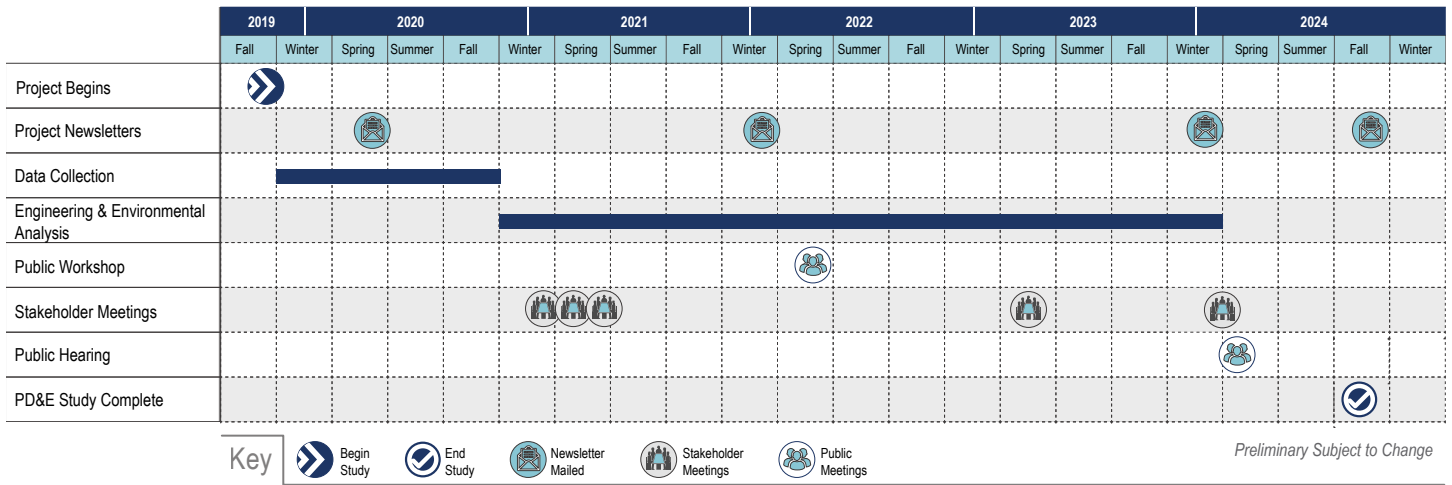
| | 2019 | 2020 | | | | 2021 | | | | 2022 | | | | 2023 | | | | 2024 | | | |
|---|---|---|---|---|---|---|---|---|---|---|---|---|---|---|---|---|---|---|---|---|---|
| | Fall | Winter | Spring | Summer | Fall | Winter | Spring | Summer | Fall | Winter | Spring | Summer | Fall | Winter | Spring | Summer | Fall | Winter | Spring | Summer | Fall | Winter |
| Project Begins | | | | | | | | | | | | | | | | | | | | | | |
| Project Newsletters | | | | | | | | | | | | | | | | | | | | | | |
| Data Collection | | | | | | | | | | | | | | | | | | | | | | |
| Engineering & Environmental Analysis | | | | | | | | | | | | | | | | | | | | | | |
| Public Workshop | | | | | | | | | | | | | | | | | | | | | | |
| Stakeholder Meetings | | | | | | | | | | | | | | | | | | | | | | |
| Public Hearing | | | | | | | | | | | | | | | | | | | | | | |
| PD&E Study Complete | | | | | | | | | | | | | | | | | | | | | | |

Key
Begin Study
End Study
Newsletter Mailed
Stakeholder Meetings
Public Meetings

Preliminary Subject to Change